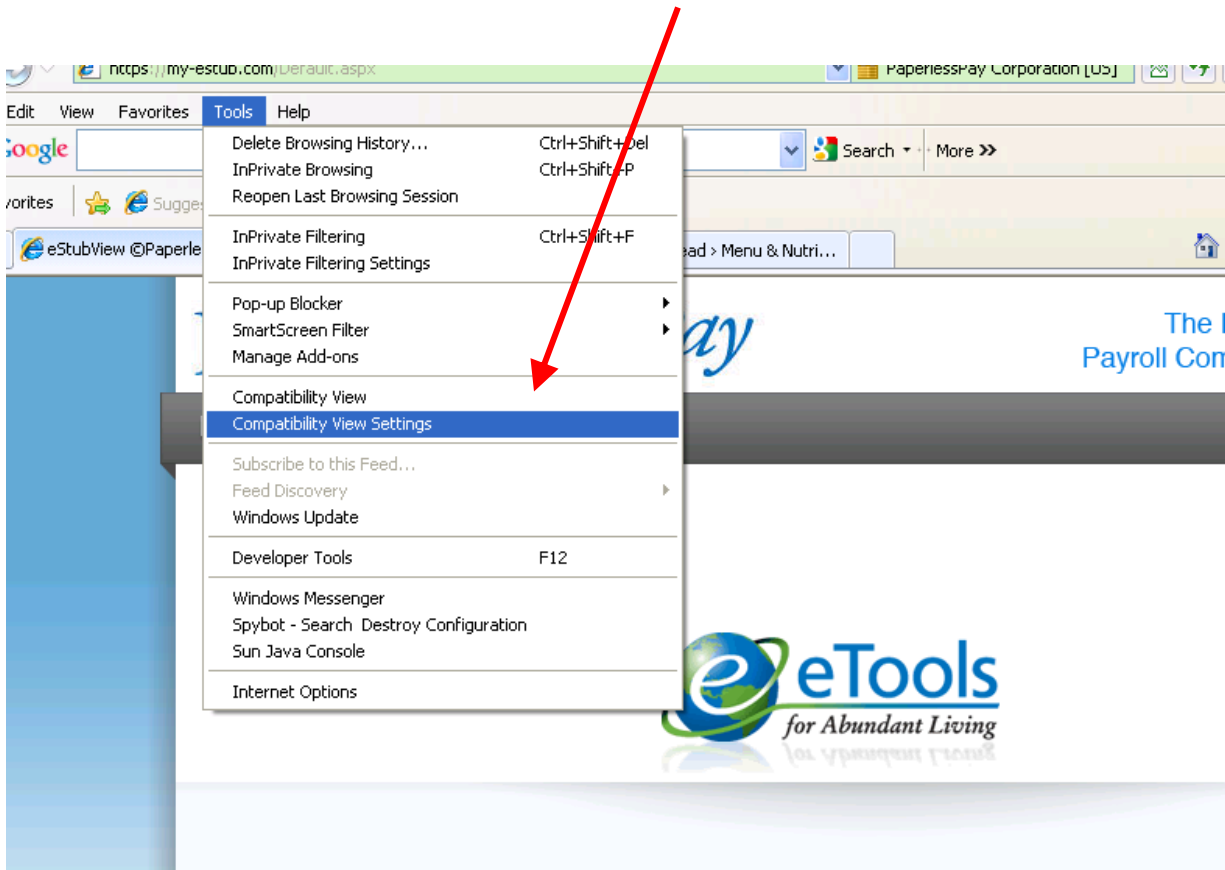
https://my-estub.com/Default.aspx

PaperlessPay Corporation [US]

Edit View Favorites Tools Help

Google

Search More »

avorites Sugges

eStubView ©Paperle

ead › Menu & Nutri...

Delete Browsing History... Ctrl+Shift+Del
InPrivate Browsing Ctrl+Shift+P
Reopen Last Browsing Session

InPrivate Filtering Ctrl+Shift+F
InPrivate Filtering Settings

Pop-up Blocker
SmartScreen Filter
Manage Add-ons

Compatibility View
Compatibility View Settings

Subscribe to this Feed...
Feed Discovery
Windows Update

Developer Tools F12

Windows Messenger
Spybot - Search Destroy Configuration
Sun Java Console

Internet Options

ay

The I
Payroll Com

eTools
for Abundant Living